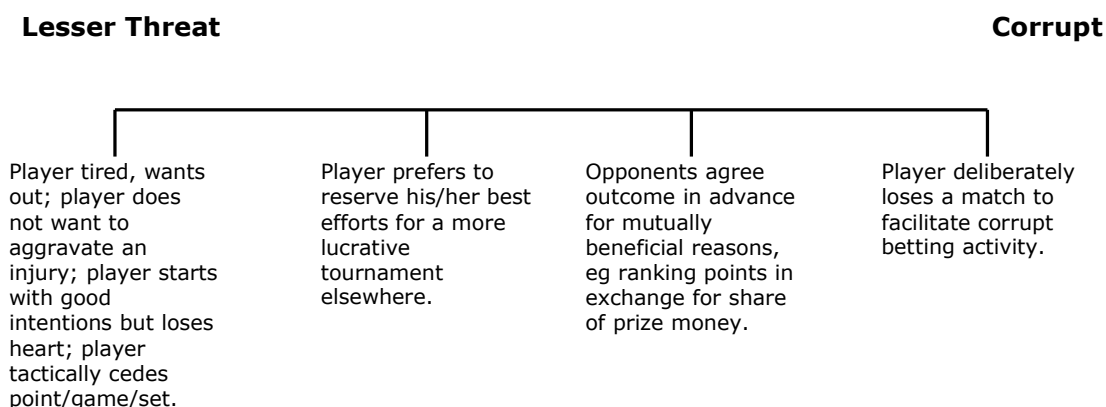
**Lesser Threat** **Corrupt**

Player tired, wants out; player does not want to aggravate an injury; player starts with good intentions but loses heart; player tactically cedes point/game/set.

Player prefers to reserve his/her best efforts for a more lucrative tournament elsewhere.

Opponents agree outcome in advance for mutually beneficial reasons, eg ranking points in exchange for share of prize money.

Player deliberately loses a match to facilitate corrupt betting activity.